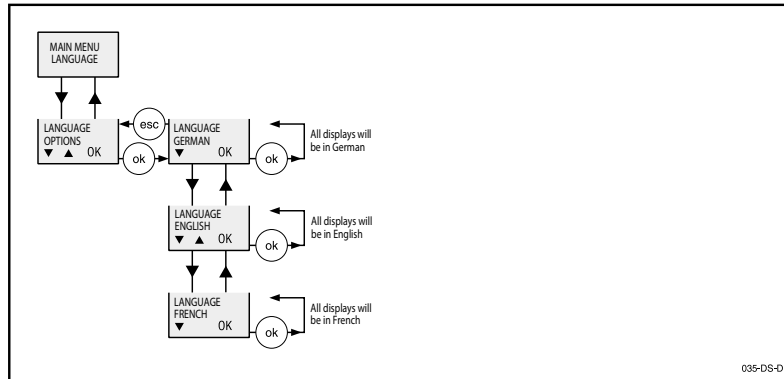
MAIN MENU
LANGUAGE

LANGUAGE
OPTIONS
▼ ▲ OK

esc

ok

LANGUAGE
GERMAN
▼ OK

ok

All displays will be in German

LANGUAGE
ENGLISH
▼ ▲ OK

ok

All displays will be in English

LANGUAGE
FRENCH
▼ OK

ok

All displays will be in French

035-DS-D